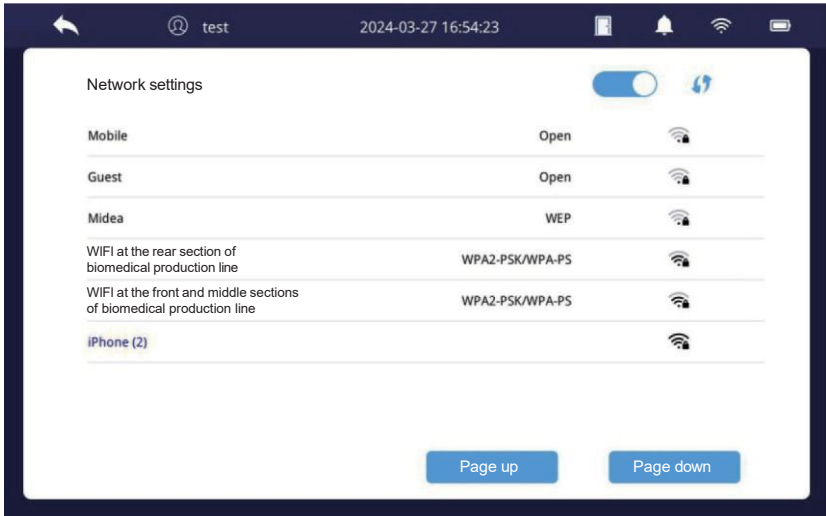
test 2024-03-27 16:54:23

Network settings

| | |
|---|---|
| Mobile | Open |
| Guest | Open |
| Midea | WEP |
| WIFI at the rear section of biomedical production line | WPA2-PSK/WPA-PS |
| WIFI at the front and middle sections of biomedical production line | WPA2-PSK/WPA-PS |
| iPhone (2) | |

Page up

Page down